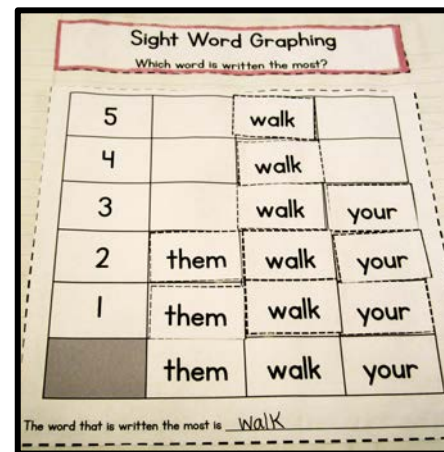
Sight Word Graphing
Which word is written the most?

| | | | |
|---|---|---|---|
| 5 | | walk | |
| 4 | | walk | |
| 3 | | walk | your |
| 2 | them | walk | your |
| 1 | them | walk | your |
| | them | walk | your |

The word that is written the most is Walk